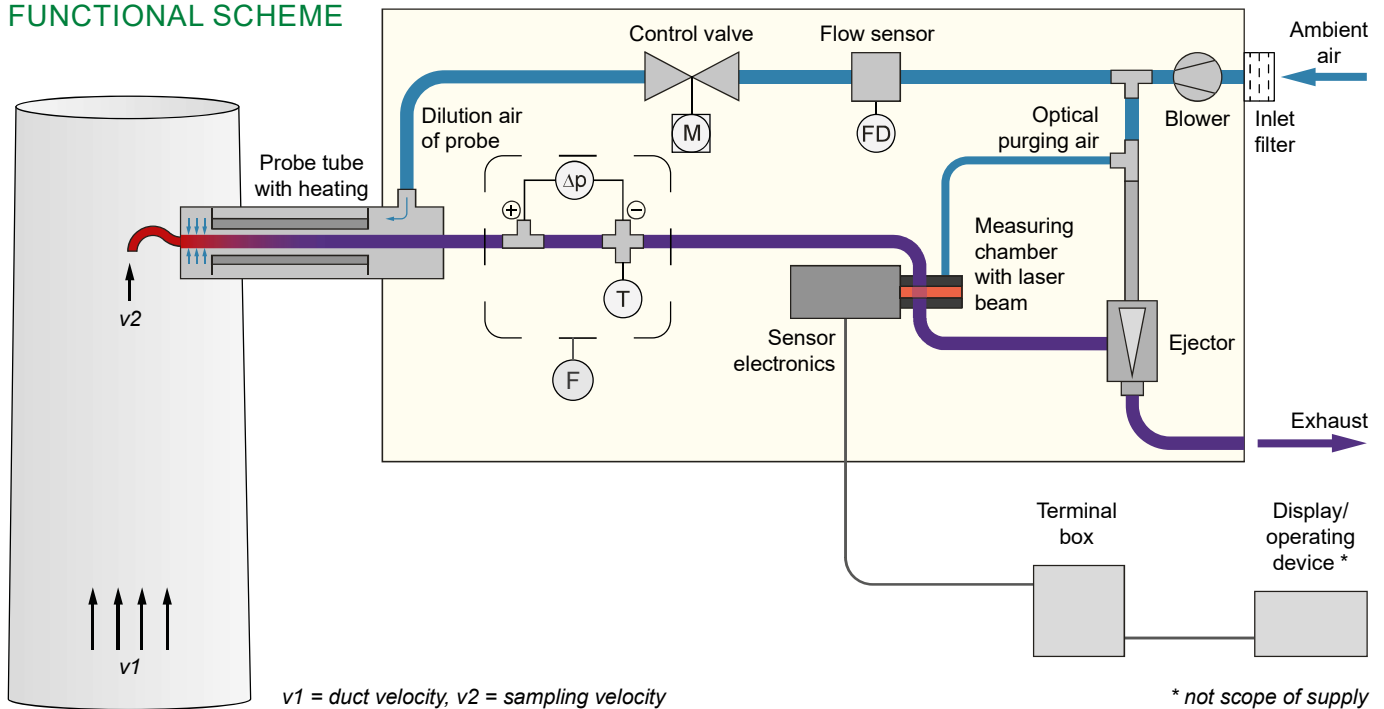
FUNCTIONAL SCHEME

Control valve

Flow sensor

Ambient air

Dilution air of probe

M

FD

Blower

Inlet filter

Optical purging air

Probe tube with heating

$\Delta p$

+

−

Measuring chamber with laser beam

T

v2

Sensor electronics

Ejector

F

Exhaust

Terminal box

Display/ operating device *

v1

v1 = duct velocity, v2 = sampling velocity

* not scope of supply